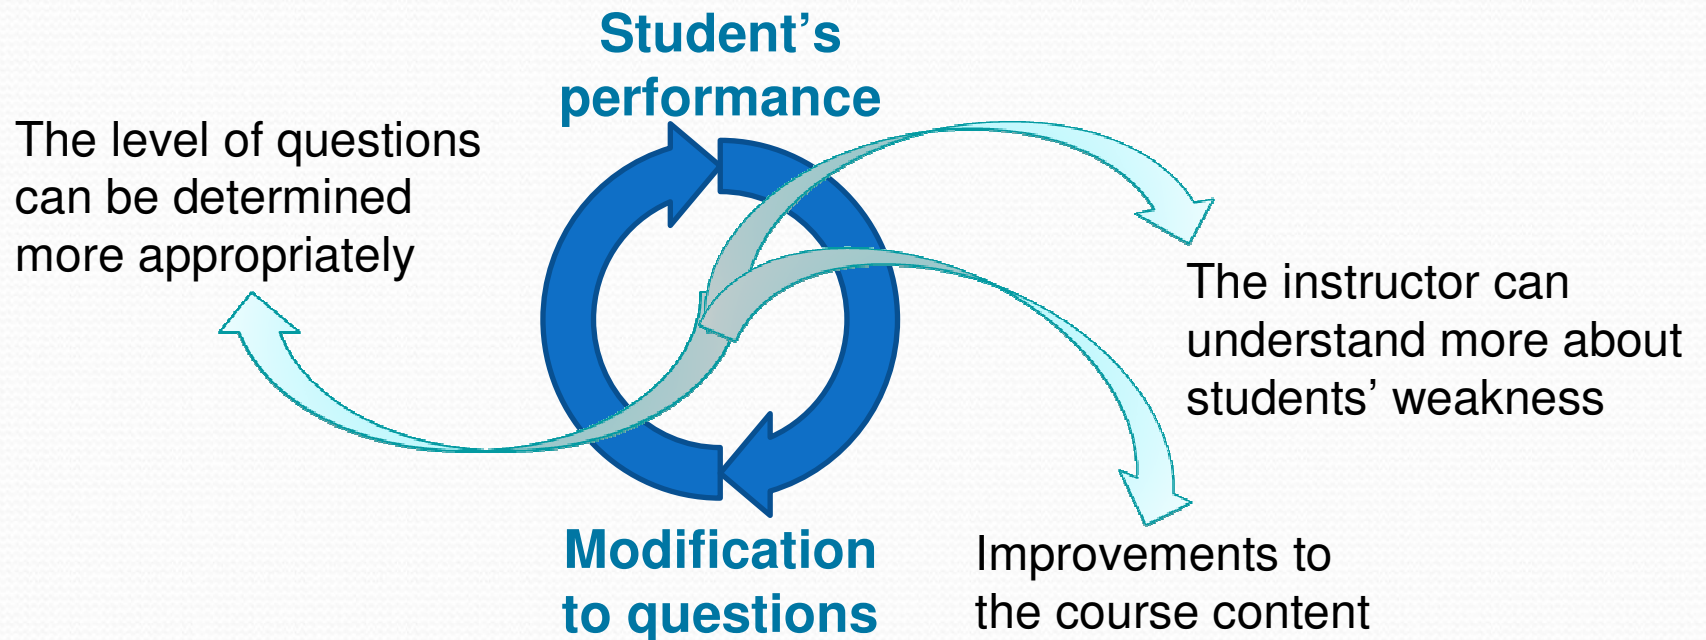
Student's performance

The level of questions can be determined more appropriately

The instructor can understand more about students' weakness

Modification to questions

Improvements to the course content